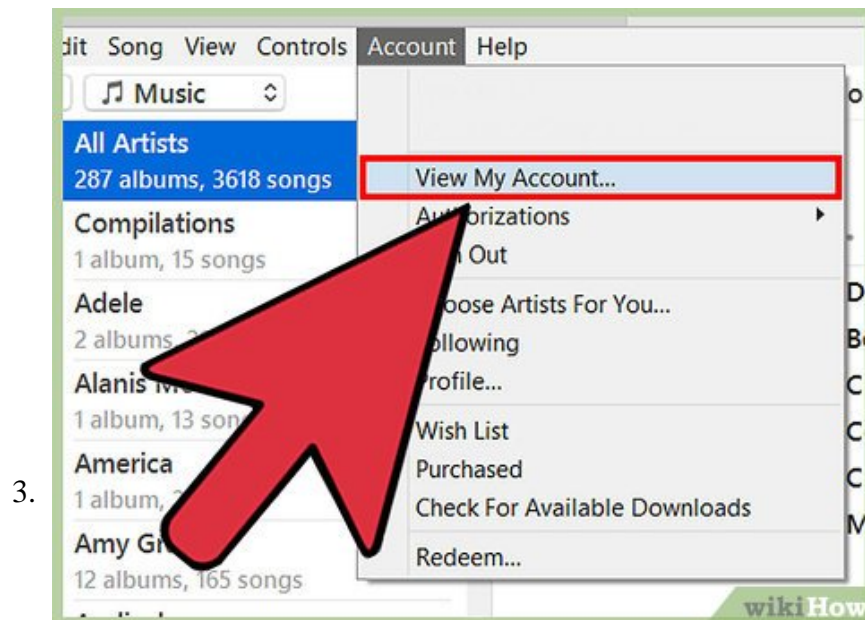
3.

dit Song View Controls Account Help

Music

All Artists
287 albums, 3618 songs

Compilations
1 album, 15 songs

Adele
2 albums, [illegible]

Alanis M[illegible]
1 album, 13 son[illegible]

America
1 album, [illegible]

Amy Gr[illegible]
12 albums, 165 songs

View My Account...
Au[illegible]orizations
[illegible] Out
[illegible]oose Artists For You...
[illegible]ollowing
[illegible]rofile...
Wish List
Purchased
Check For Available Downloads
Redeem...

o
D
Bo
C
C
C
M

wikiHow